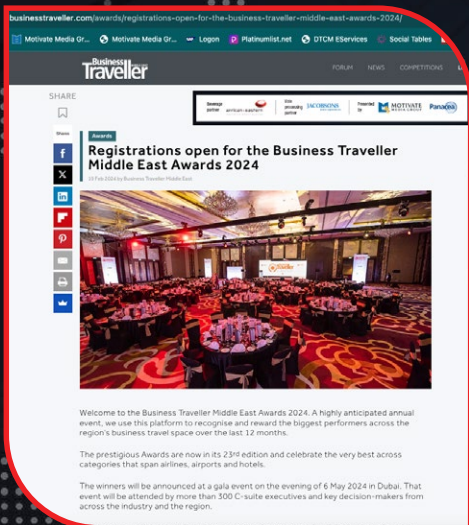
businesstraveller.com/awards/registrations-open-for-the-business-traveller-middle-east-awards-2024/

Motivate Media Gr... Motivate Media Gr... Logon Platinumlist.net DTCM EServices Social Tables

Business Traveller

FORUM NEWS COMPETITIONS

Beverage partner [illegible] Vote processing partner JACOBSONS Presented by MOTIVATE MEDIA GROUP Panacea

SHARE

Share

Awards

Registrations open for the Business Traveller Middle East Awards 2024

19 Feb 2024 by Business Traveller Middle East

Welcome to the Business Traveller Middle East Awards 2024. A highly anticipated annual event, we use this platform to recognise and reward the biggest performers across the region's business travel space over the last 12 months.

The prestigious Awards are now in its 23rd edition and celebrate the very best across categories that span airlines, airports and hotels.

The winners will be announced at a gala event on the evening of 6 May 2024 in Dubai. That event will be attended by more than 300 C-suite executives and key decision-makers from across the industry and the region.